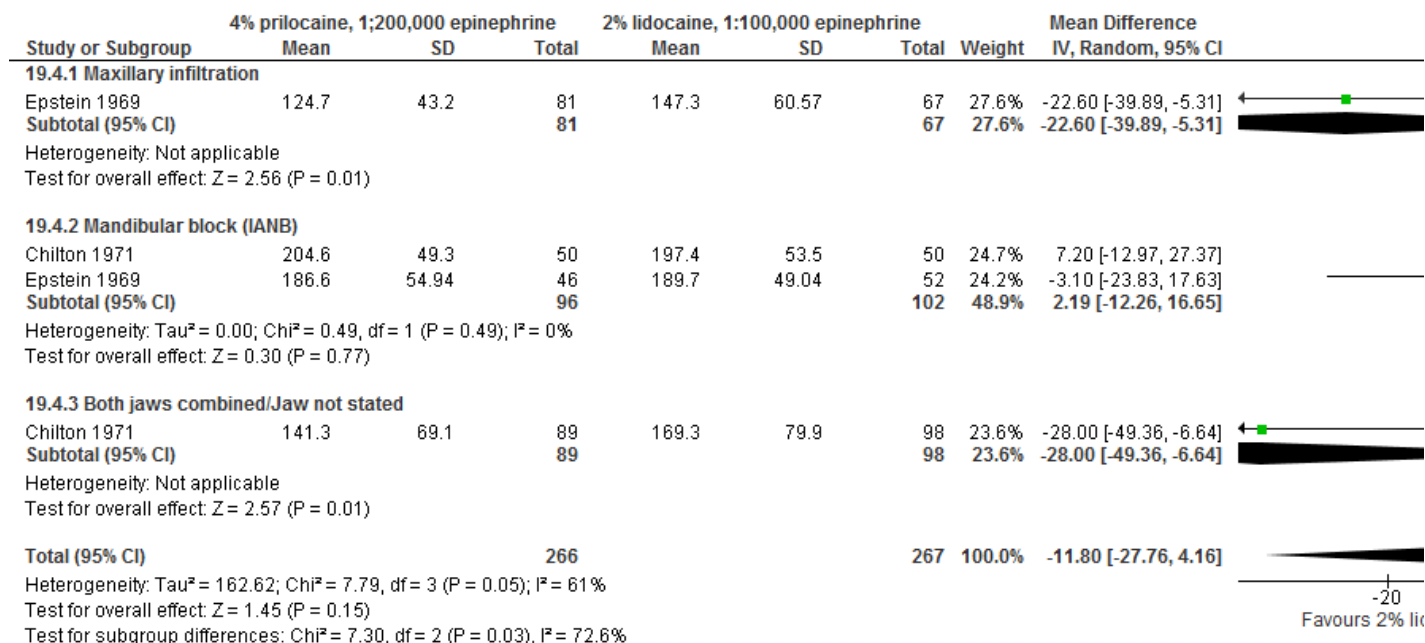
| Study or Subgroup | 4% prilocaine, 1;200,000 epinephrine Mean | SD | Total | 2% lidocaine, 1:100,000 epinephrine Mean | SD | Total | Weight | Mean Difference IV, Random, 95% CI |
|---|---|---|---|---|---|---|---|---|
| **19.4.1 Maxillary infiltration** | | | | | | | | |
| Epstein 1969 | 124.7 | 43.2 | 81 | 147.3 | 60.57 | 67 | 27.6% | -22.60 [-39.89, -5.31] |
| **Subtotal (95% CI)** | | | **81** | | | **67** | **27.6%** | **-22.60 [-39.89, -5.31]** |

Heterogeneity: Not applicable
Test for overall effect: Z = 2.56 (P = 0.01)

| Study or Subgroup | Mean | SD | Total | Mean | SD | Total | Weight | Mean Difference IV, Random, 95% CI |
|---|---|---|---|---|---|---|---|---|
| **19.4.2 Mandibular block (IANB)** | | | | | | | | |
| Chilton 1971 | 204.6 | 49.3 | 50 | 197.4 | 53.5 | 50 | 24.7% | 7.20 [-12.97, 27.37] |
| Epstein 1969 | 186.6 | 54.94 | 46 | 189.7 | 49.04 | 52 | 24.2% | -3.10 [-23.83, 17.63] |
| **Subtotal (95% CI)** | | | **96** | | | **102** | **48.9%** | **2.19 [-12.26, 16.65]** |

Heterogeneity: Tau² = 0.00; Chi² = 0.49, df = 1 (P = 0.49); I² = 0%
Test for overall effect: Z = 0.30 (P = 0.77)

| Study or Subgroup | Mean | SD | Total | Mean | SD | Total | Weight | Mean Difference IV, Random, 95% CI |
|---|---|---|---|---|---|---|---|---|
| **19.4.3 Both jaws combined/Jaw not stated** | | | | | | | | |
| Chilton 1971 | 141.3 | 69.1 | 89 | 169.3 | 79.9 | 98 | 23.6% | -28.00 [-49.36, -6.64] |
| **Subtotal (95% CI)** | | | **89** | | | **98** | **23.6%** | **-28.00 [-49.36, -6.64]** |

Heterogeneity: Not applicable
Test for overall effect: Z = 2.57 (P = 0.01)

**Total (95% CI)** **266** **267** **100.0%** **-11.80 [-27.76, 4.16]**
Heterogeneity: Tau² = 162.62; Chi² = 7.79, df = 3 (P = 0.05); I² = 61%
Test for overall effect: Z = 1.45 (P = 0.15)
Test for subgroup differences: Chi² = 7.30, df = 2 (P = 0.03), I² = 72.6%

-20
Favours 2% li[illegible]